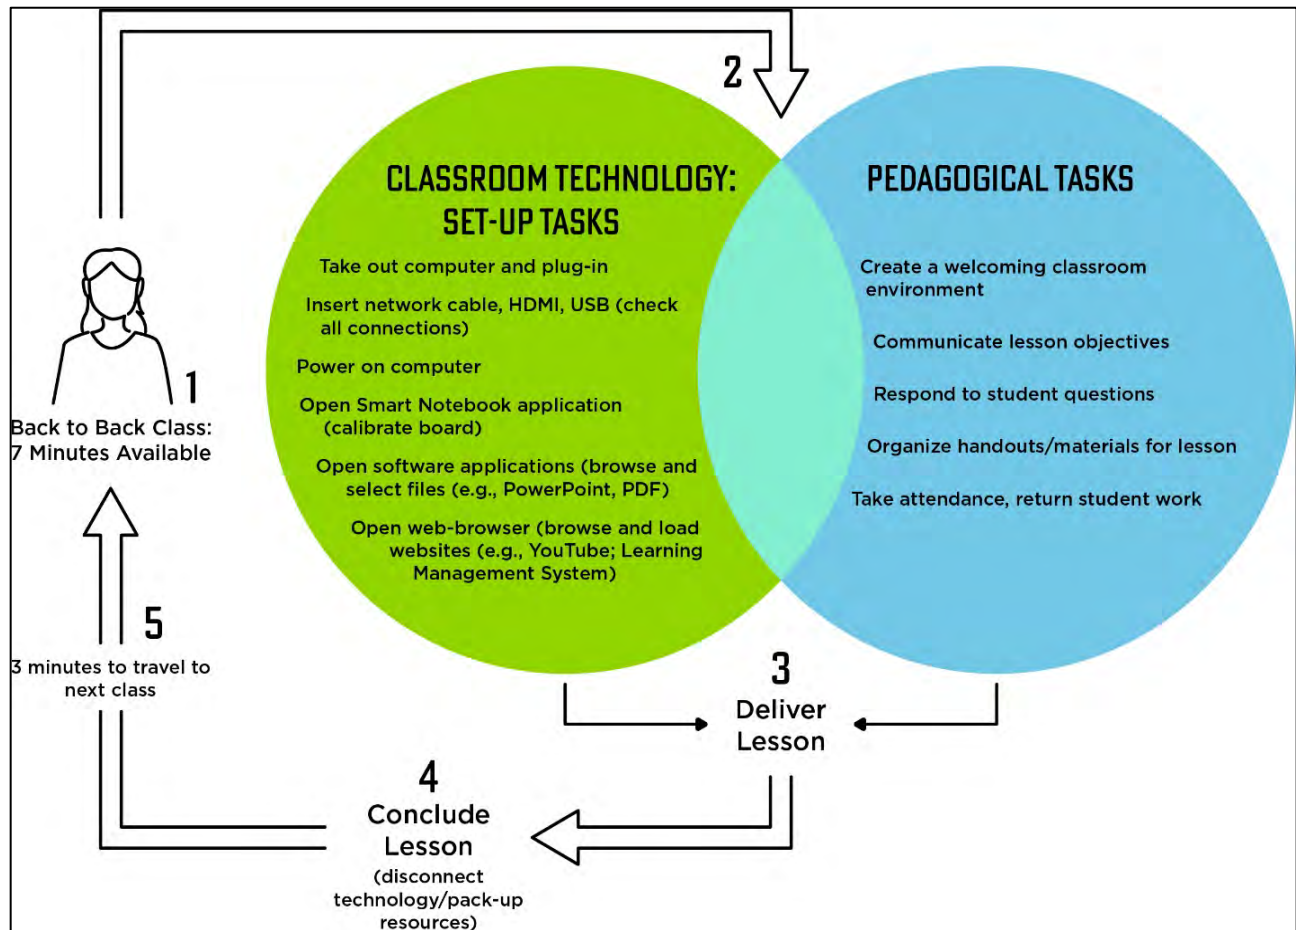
2

CLASSROOM TECHNOLOGY: SET-UP TASKS

Take out computer and plug-in

Insert network cable, HDMI, USB (check all connections)

Power on computer

Open Smart Notebook application (calibrate board)

Open software applications (browse and select files (e.g., PowerPoint, PDF)

Open web-browser (browse and load websites (e.g., YouTube; Learning Management System)

PEDAGOGICAL TASKS

Create a welcoming classroom environment

Communicate lesson objectives

Respond to student questions

Organize handouts/materials for lesson

Take attendance, return student work

1

Back to Back Class: 7 Minutes Available

5

3 minutes to travel to next class

3

Deliver Lesson

4

Conclude Lesson

(disconnect technology/pack-up resources)